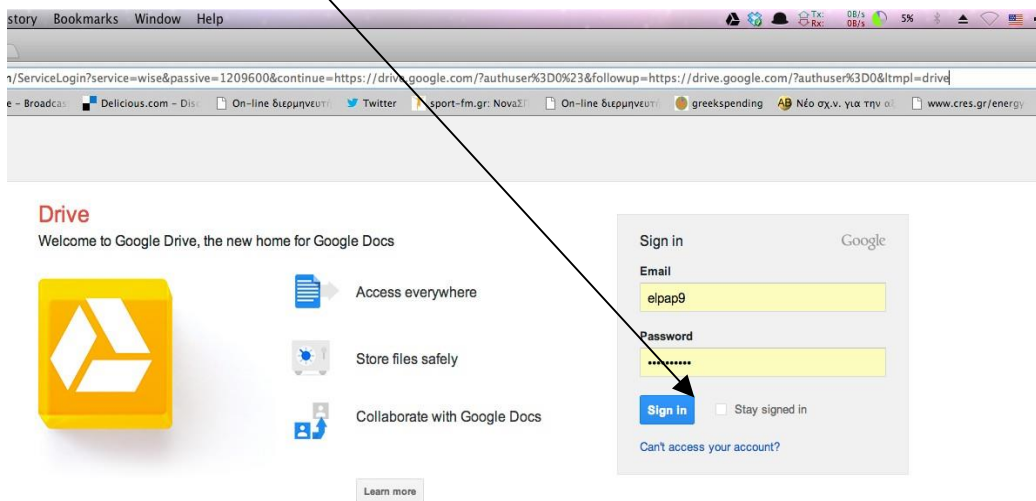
story Bookmarks Window Help

Tx: Rx: 0B/s 0B/s 5%

n/ServiceLogin?service=wise&passive=1209600&continue=https://drive.google.com/?authuser%3D0%23&followup=https://drive.google.com/?authuser%3D0&ltmpl=drive

e - Broadcas Delicious.com - Dis On-line διερμηνευτ Twitter sport-fm.gr: NovaΣΠ On-line διερμηνευτ greekspending AB Νέο σχ.ν. για την οι www.cres.gr/energy

Drive
Welcome to Google Drive, the new home for Google Docs

Access everywhere

Store files safely

Collaborate with Google Docs

Learn more

Sign in
Google
Email
elpap9
Password
••••••••••
Sign in
Stay signed in
Can't access your account?